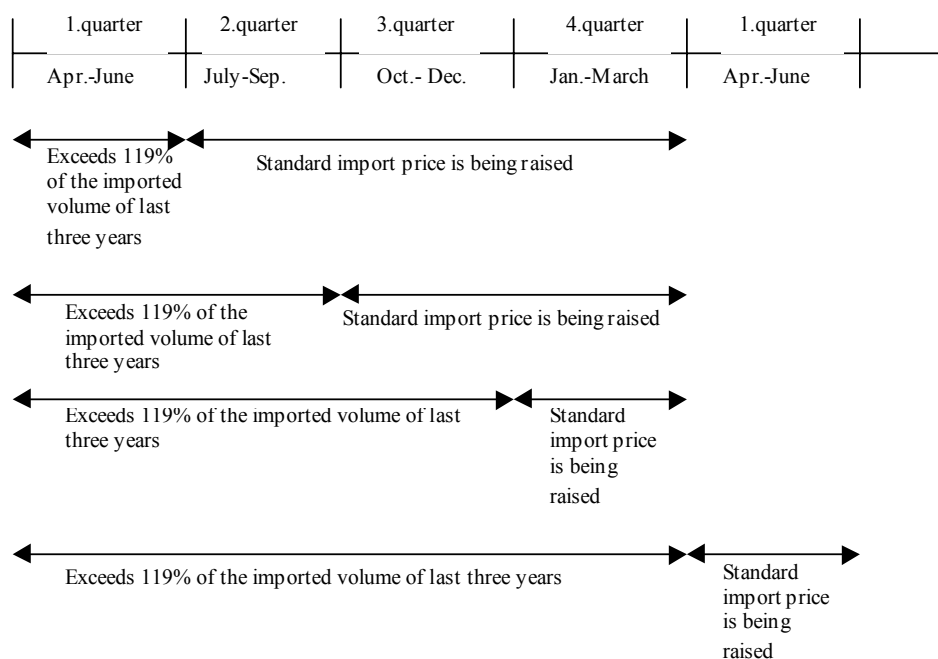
1.quarter

Apr.-June

2.quarter

July-Sep.

3.quarter

Oct.- Dec.

4.quarter

Jan.-March

1.quarter

Apr.-June

Exceeds 119% of the imported volume of last three years

Standard import price is being raised

Exceeds 119% of the imported volume of last three years

Standard import price is being raised

Exceeds 119% of the imported volume of last three years

Standard import price is being raised

Exceeds 119% of the imported volume of last three years

Standard import price is being raised